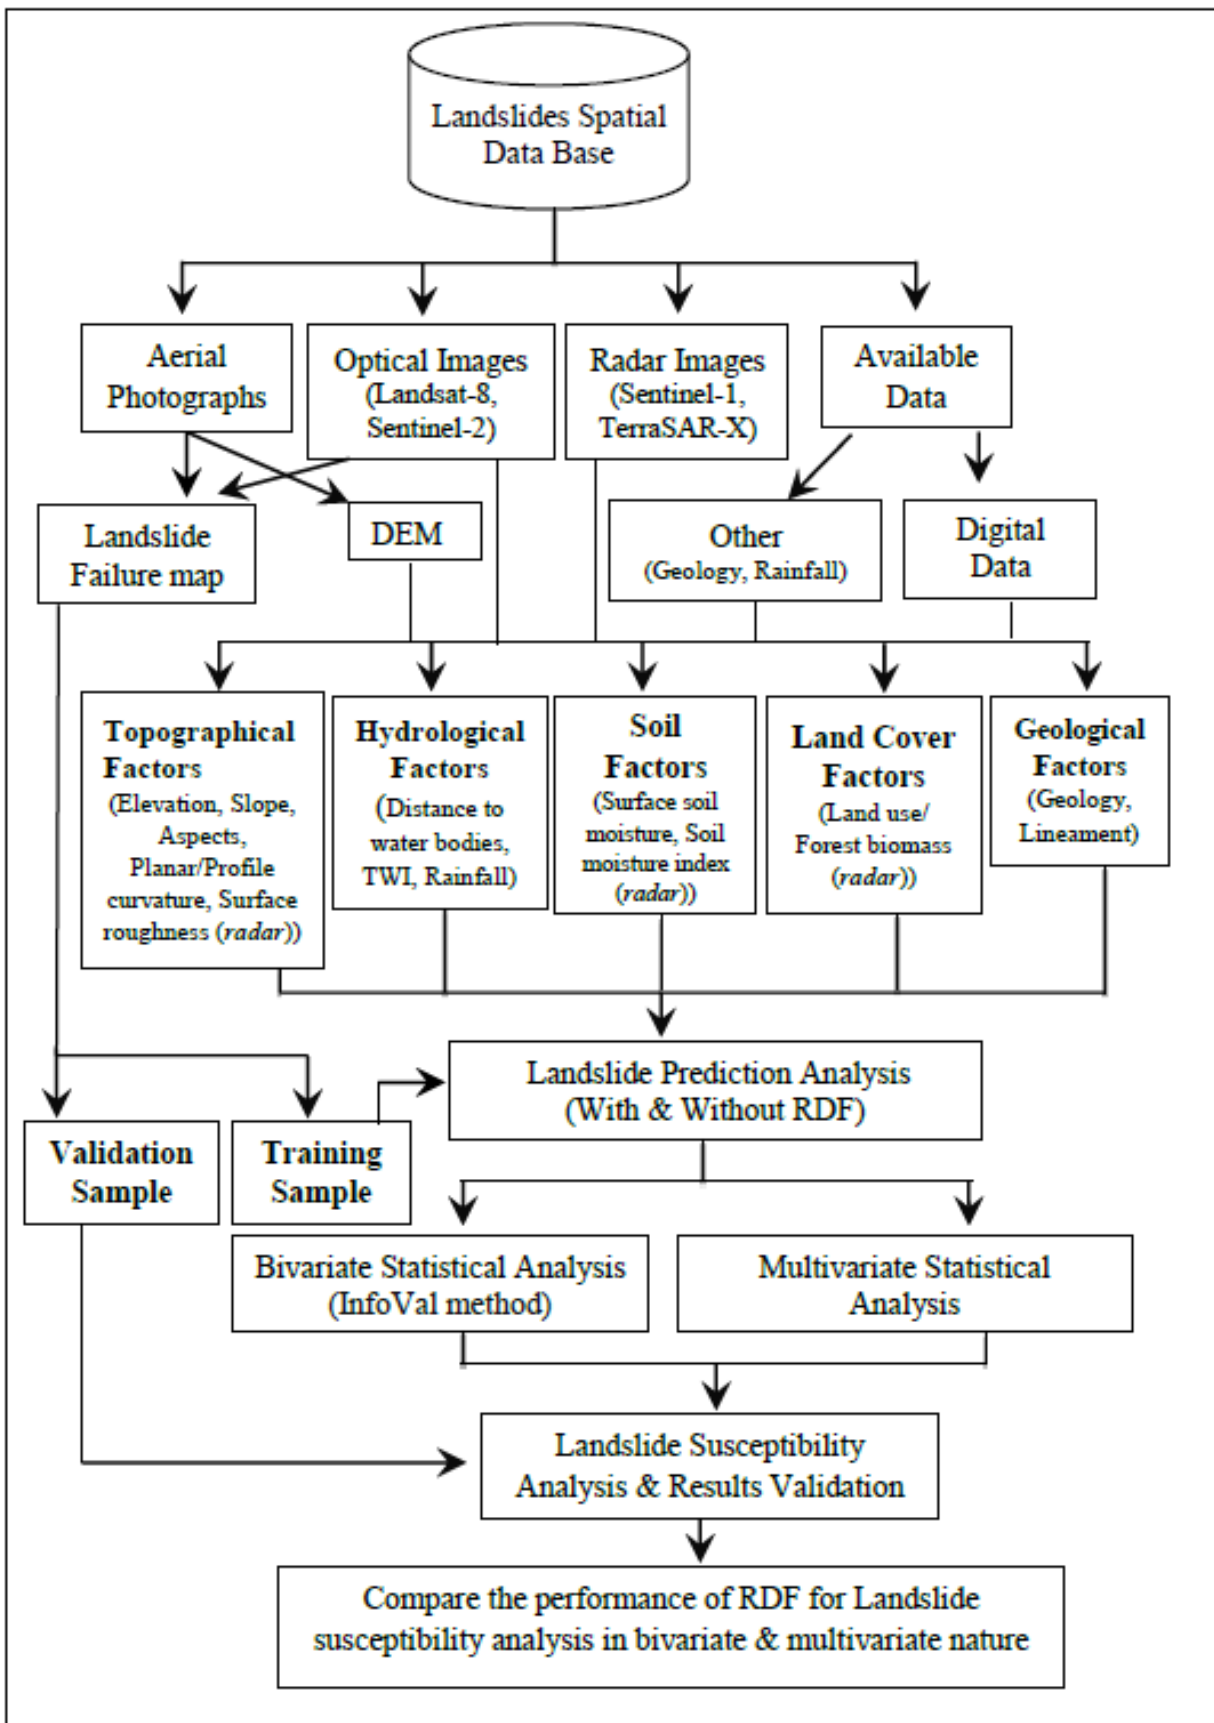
Landslides Spatial Data Base

Aerial Photographs

Optical Images (Landsat-8, Sentinel-2)

Radar Images (Sentinel-1, TerraSAR-X)

Available Data

Landslide Failure map

DEM

Other (Geology, Rainfall)

Digital Data

Topographical Factors (Elevation, Slope, Aspects, Planar/Profile curvature, Surface roughness (*radar*))

Hydrological Factors (Distance to water bodies, TWI, Rainfall)

Soil Factors (Surface soil moisture, Soil moisture index (*radar*))

Land Cover Factors (Land use/ Forest biomass (*radar*))

Geological Factors (Geology, Lineament)

Landslide Prediction Analysis (With & Without RDF)

Validation Sample

Training Sample

Bivariate Statistical Analysis (InfoVal method)

Multivariate Statistical Analysis

Landslide Susceptibility Analysis & Results Validation

Compare the performance of RDF for Landslide susceptibility analysis in bivariate & multivariate nature